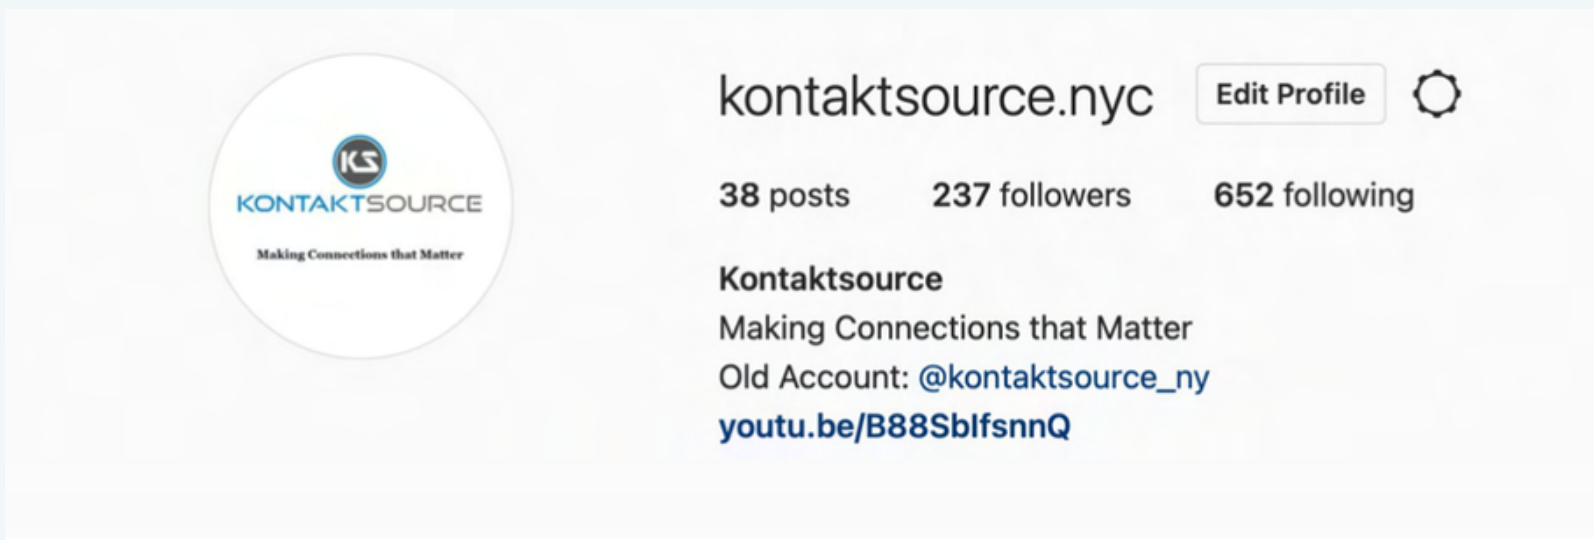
KS
KONTAKTSOURCE
Making Connections that Matter

kontaktsource.nyc
Edit Profile

38 posts
237 followers
652 following

Kontaktsource
Making Connections that Matter
Old Account: @kontaktsource_ny
youtu.be/B88SblfsnnQ